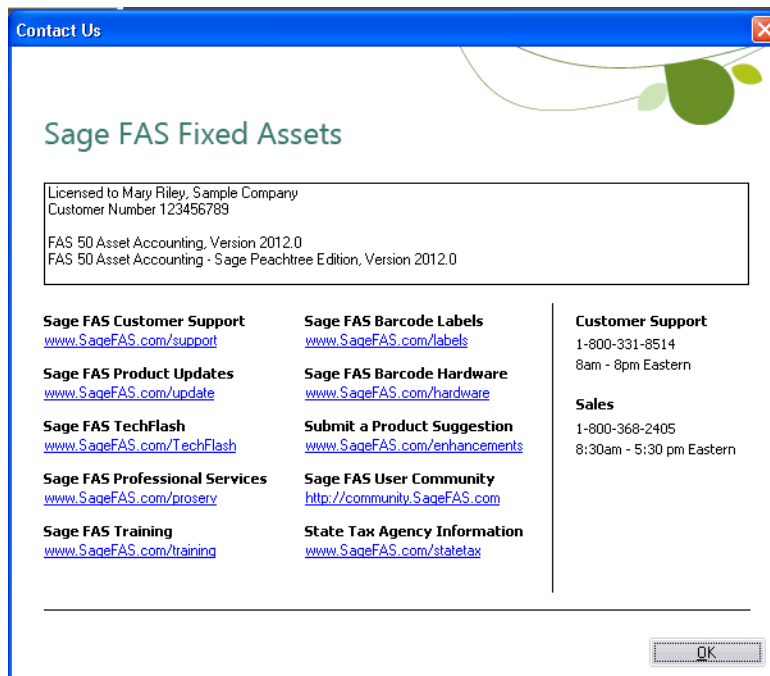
Contact Us

Sage FAS Fixed Assets

Licensed to Mary Riley, Sample Company
Customer Number 123456789

FAS 50 Asset Accounting, Version 2012.0
FAS 50 Asset Accounting - Sage Peachtree Edition, Version 2012.0

Sage FAS Customer Support
www.SageFAS.com/support

Sage FAS Product Updates
www.SageFAS.com/update

Sage FAS TechFlash
www.SageFAS.com/TechFlash

Sage FAS Professional Services
www.SageFAS.com/proserv

Sage FAS Training
www.SageFAS.com/training

Sage FAS Barcode Labels
www.SageFAS.com/labels

Sage FAS Barcode Hardware
www.SageFAS.com/hardware

Submit a Product Suggestion
www.SageFAS.com/enhancements

Sage FAS User Community
http://community.SageFAS.com

State Tax Agency Information
www.SageFAS.com/statetax

Customer Support
1-800-331-8514
8am - 8pm Eastern

Sales
1-800-368-2405
8:30am - 5:30 pm Eastern

OK